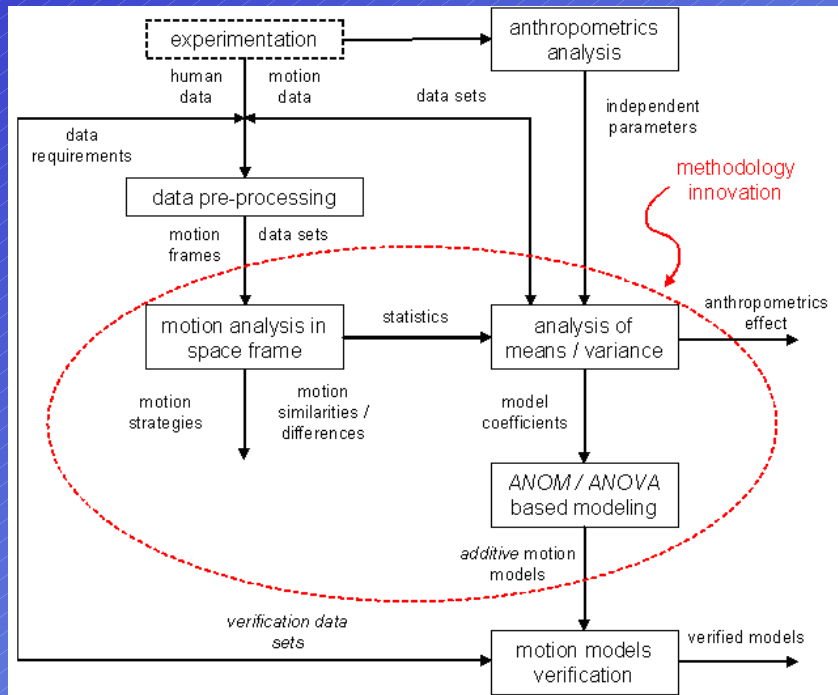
experimentation

anthropometrics analysis

human data

motion data

data sets

data requirements

independent parameters

methodology innovation

data pre-processing

motion frames

data sets

motion analysis in space frame

statistics

analysis of means / variance

anthropometrics effect

motion strategies

motion similarities / differences

model coefficients

ANOM / ANOVA based modeling

additive motion models

verification data sets

motion models verification

verified models